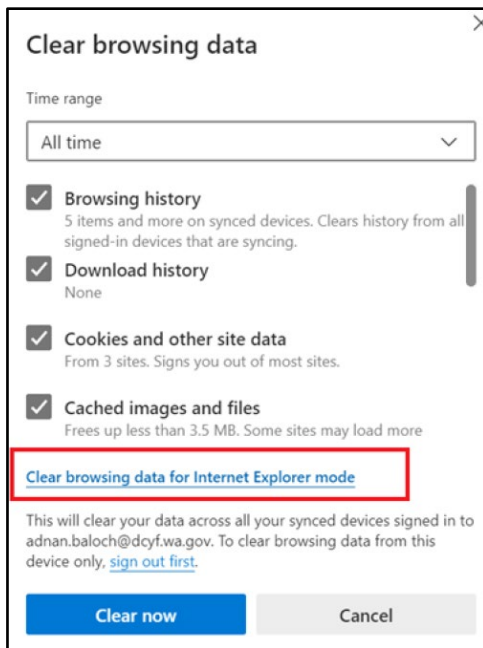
Clear browsing data

Time range

All time

Browsing history
5 items and more on synced devices. Clears history from all signed-in devices that are syncing.

Download history
None

Cookies and other site data
From 3 sites. Signs you out of most sites.

Cached images and files
Frees up less than 3.5 MB. Some sites may load more

Clear browsing data for Internet Explorer mode

This will clear your data across all your synced devices signed in to adnan.baloch@dcyf.wa.gov. To clear browsing data from this device only, sign out first.

Clear now

Cancel